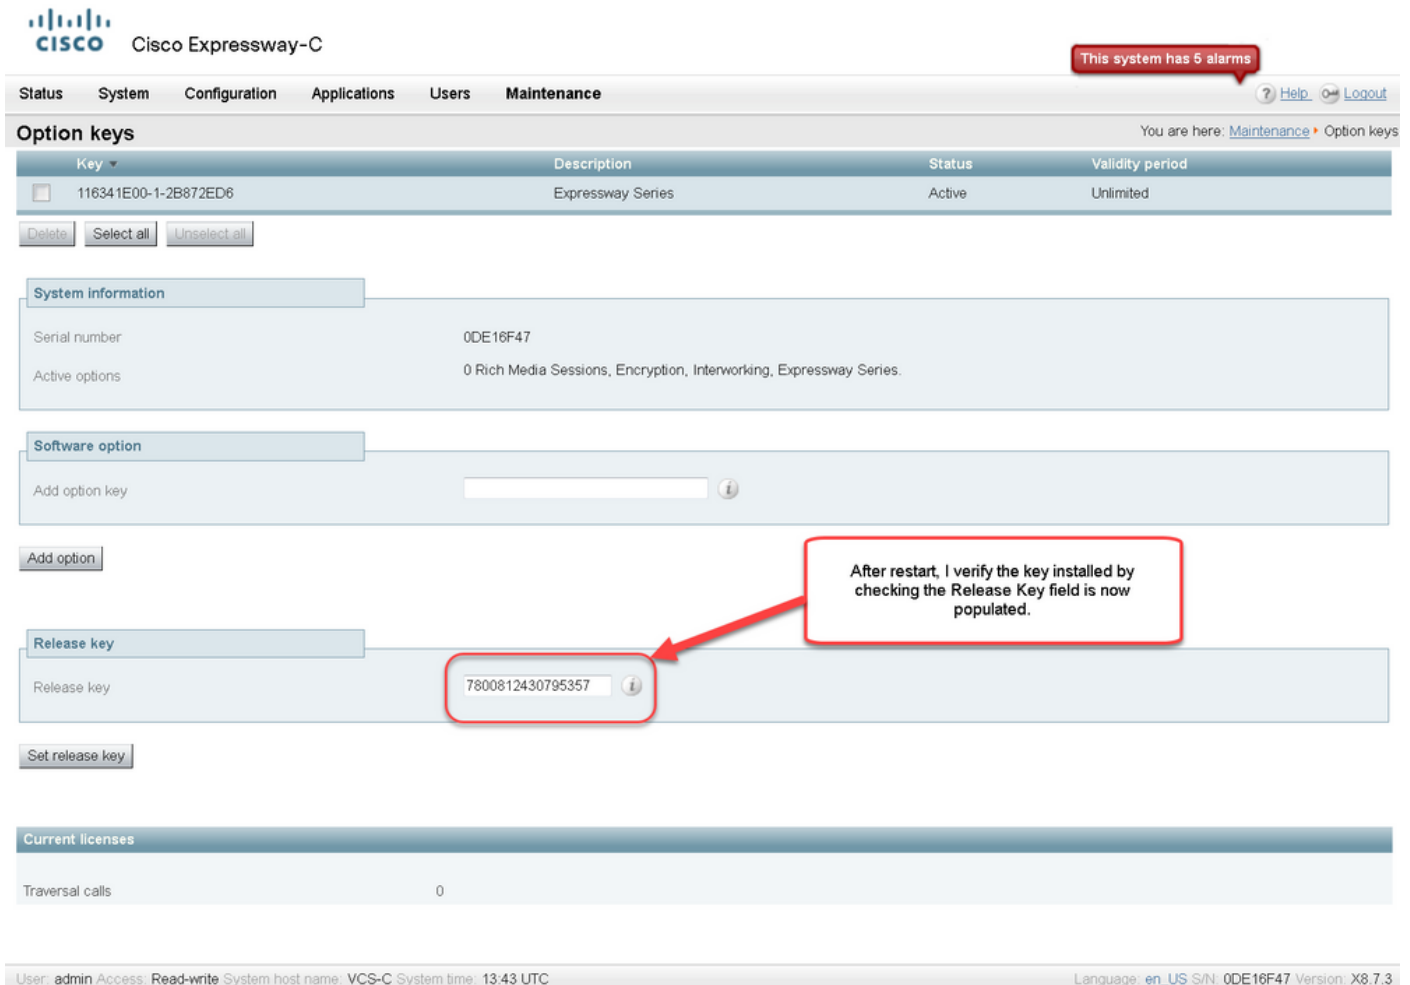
cisco Cisco Expressway-C

This system has 5 alarms

Status System Configuration Applications Users Maintenance

Help Logout

Option keys

You are here: Maintenance ▸ Option keys

| Key | Description | Status | Validity period |
|---|---|---|---|
| 116341E00-1-2B872ED6 | Expressway Series | Active | Unlimited |

Delete Select all Unselect all

System information

Serial number 0DE16F47

Active options 0 Rich Media Sessions, Encryption, Interworking, Expressway Series.

Software option

Add option key

Add option

After restart, I verify the key installed by checking the Release Key field is now populated.

Release key

Release key 7800812430795357

Set release key

Current licenses

Traversal calls 0

User: admin Access: Read-write System host name: VCS-C System time: 13:43 UTC

Language: en_US S/N: 0DE16F47 Version: X8.7.3